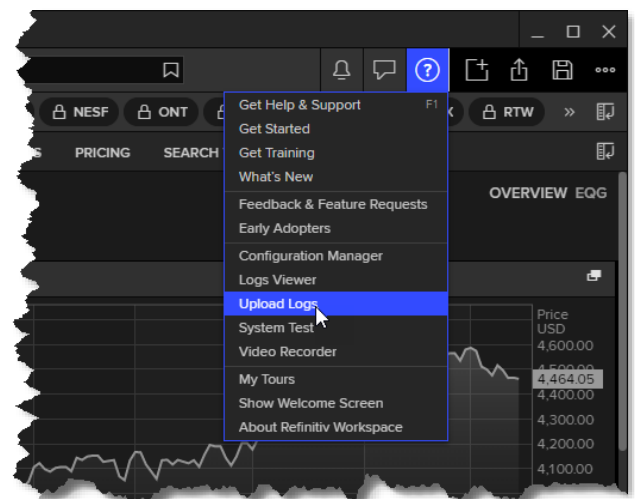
NESF
ONT
RTW
»
S
PRICING
SEARCH
OVERVIEW EQG
Get Help & Support F1
Get Started
Get Training
What's New
Feedback & Feature Requests
Early Adopters
Configuration Manager
Logs Viewer
Upload Logs
System Test
Video Recorder
My Tours
Show Welcome Screen
About Refinitiv Workspace
Price
USD
4,600.00
4,464.05
4,400.00
4,300.00
4,200.00
4,100.00